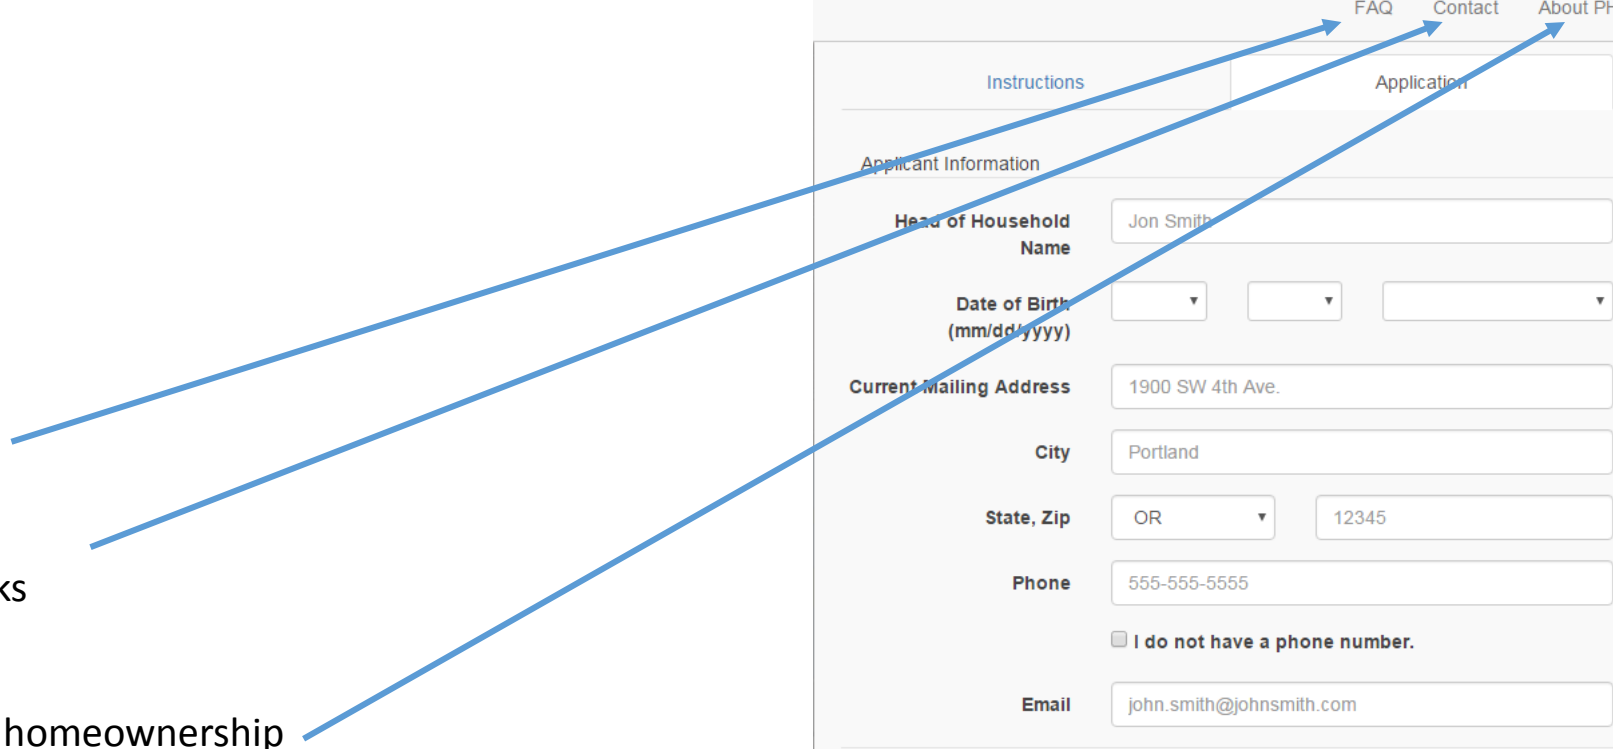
ks

homeownership

FAQ Contact About P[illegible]

Instructions

Application

Applicant Information

Head of Household Name
Jon Smith

Date of Birth (mm/dd/yyyy)

Current Mailing Address
1900 SW 4th Ave.

City
Portland

State, Zip
OR
12345

Phone
555-555-5555

I do not have a phone number.

Email
john.smith@johnsmith.com